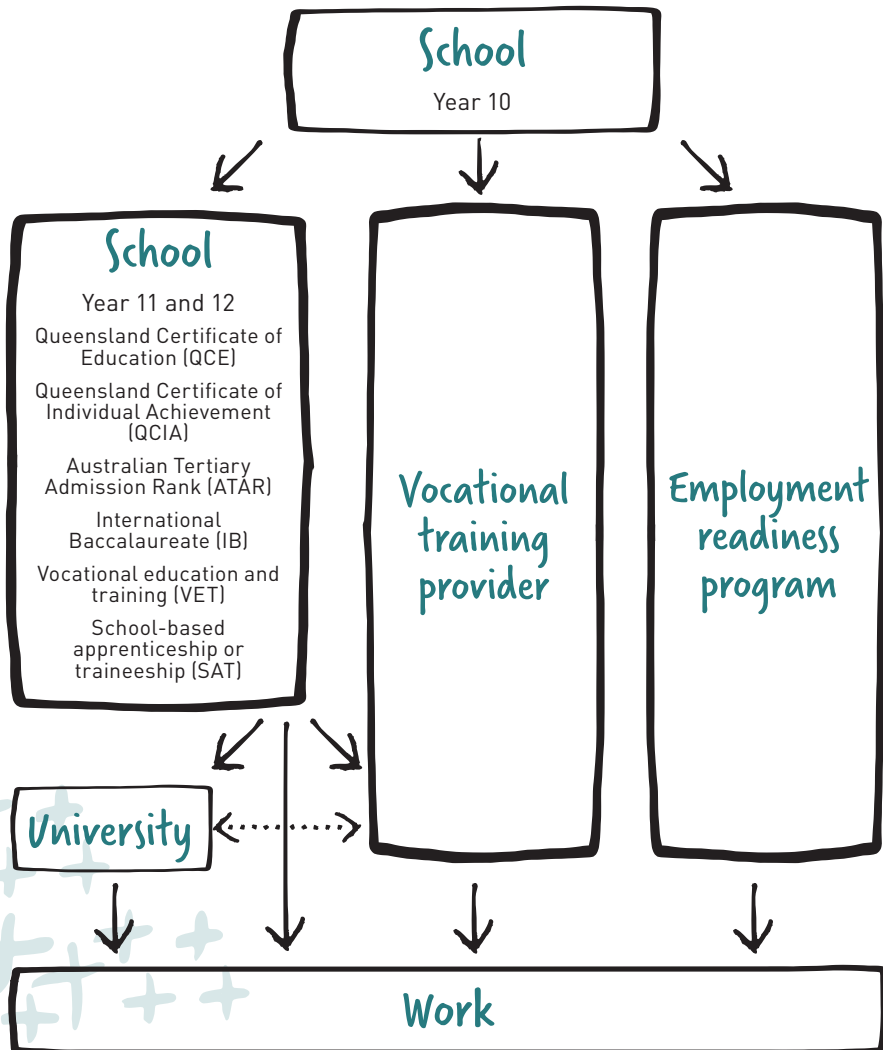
School
Year 10

School
Year 11 and 12
Queensland Certificate of Education (QCE)
Queensland Certificate of Individual Achievement (QCIA)
Australian Tertiary Admission Rank (ATAR)
International Baccalaureate (IB)
Vocational education and training (VET)
School-based apprenticeship or traineeship (SAT)

Vocational training provider

Employment readiness program

University

Work